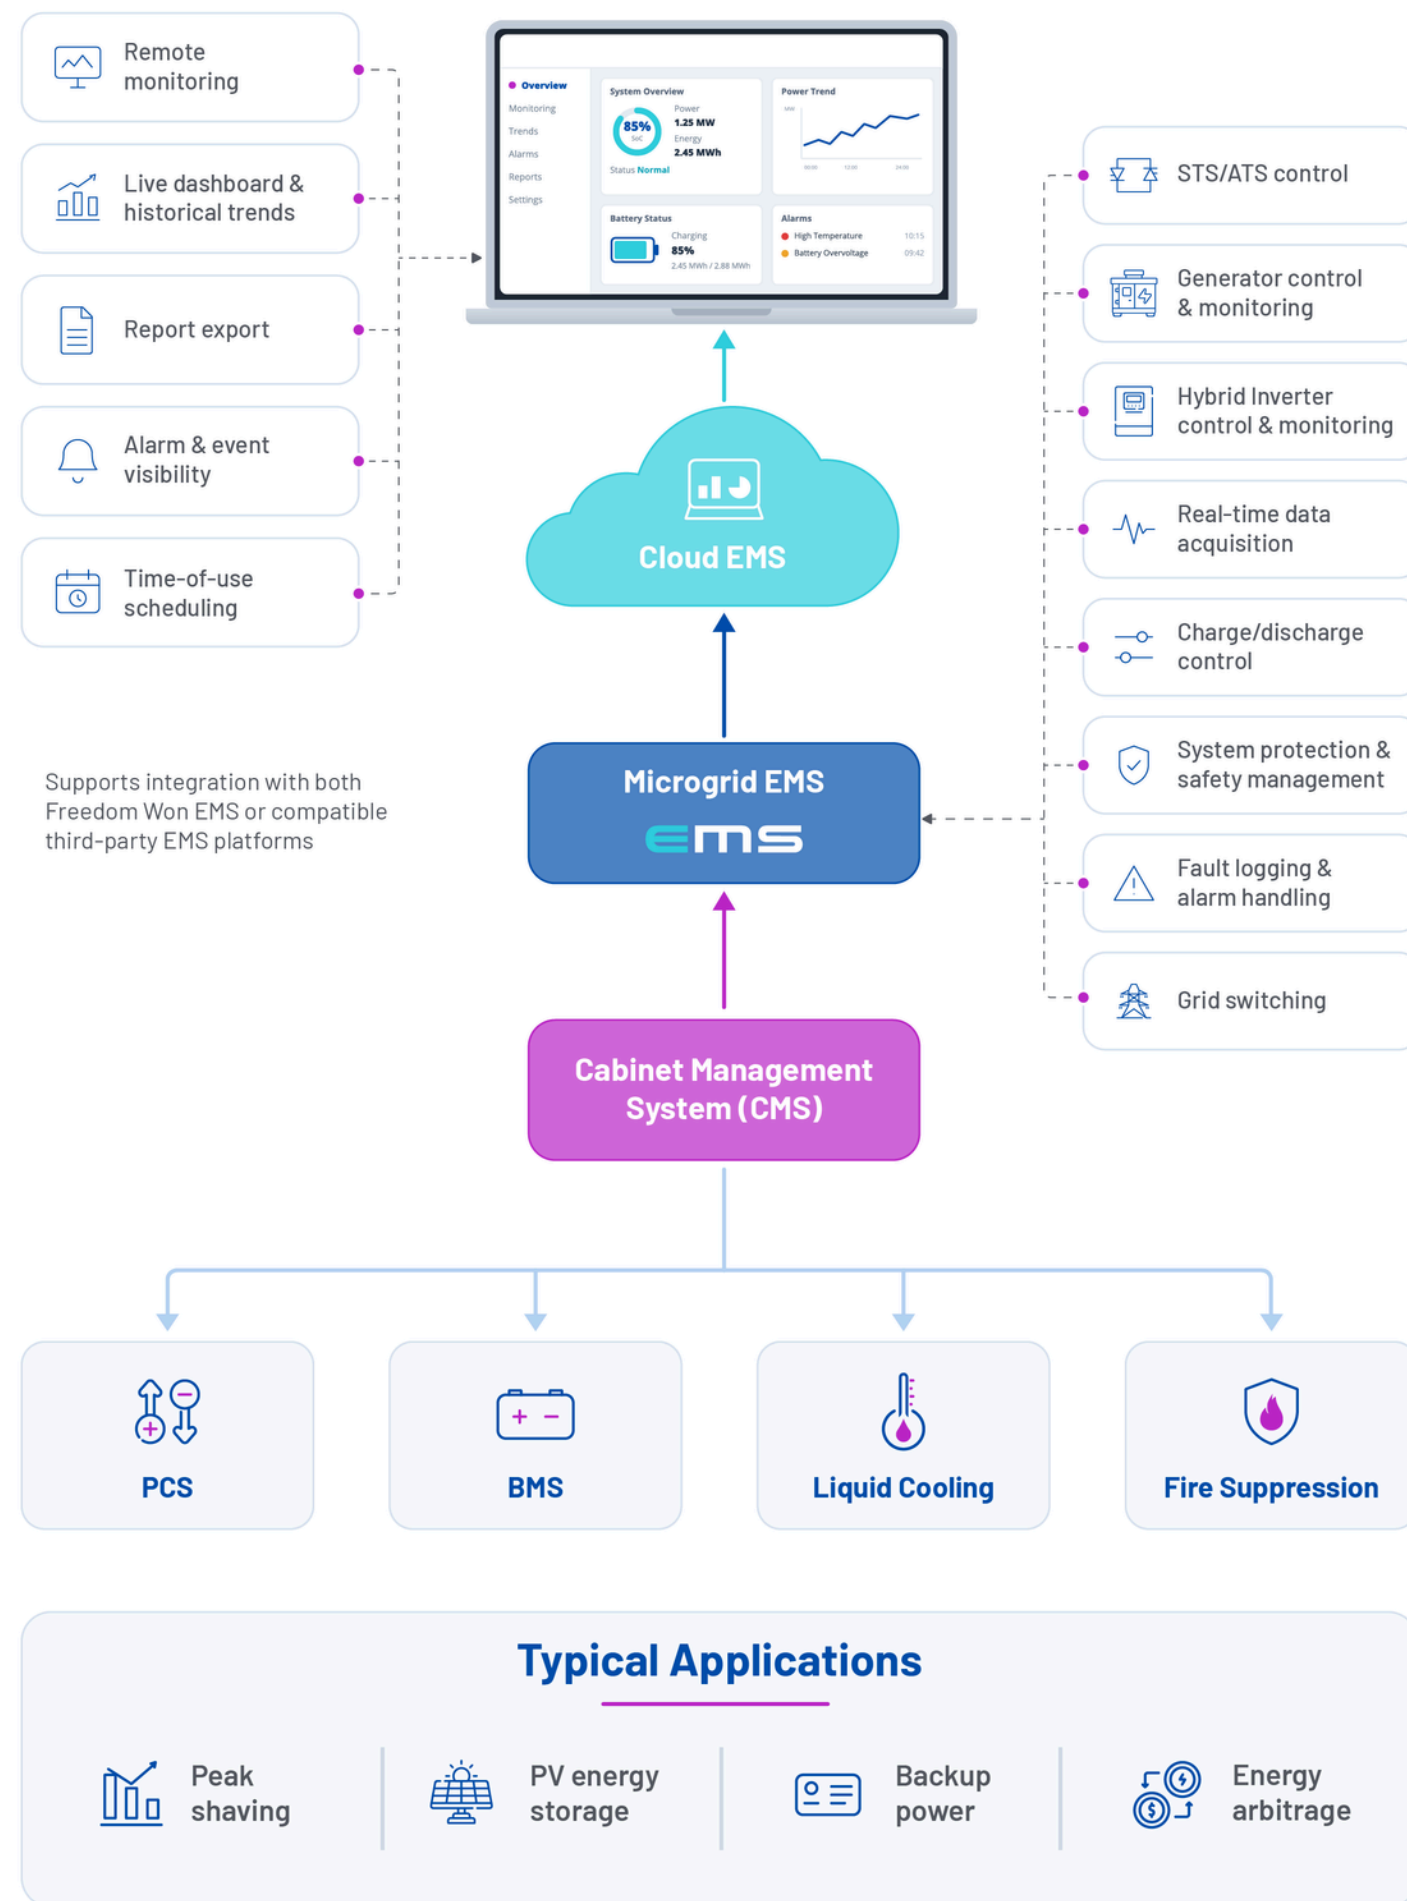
Remote monitoring

Live dashboard & historical trends

Report export

Alarm & event visibility

Time-of-use scheduling

Overview
Monitoring
Trends
Alarms
Reports
Settings

System Overview
85%
SoC
Power
1.25 MW
Energy
2.45 MWh
Status Normal

Power Trend
MW

Battery Status
Charging
85%
2.45 MWh / 2.88 MWh

Alarms
High Temperature 10:15
Battery Overvoltage 09:42

STS/ATS control

Generator control & monitoring

Hybrid Inverter control & monitoring

Real-time data acquisition

Charge/discharge control

System protection & safety management

Fault logging & alarm handling

Grid switching

Cloud EMS

Supports integration with both Freedom Won EMS or compatible third-party EMS platforms

Microgrid EMS
EMS

Cabinet Management System (CMS)

PCS

BMS

Liquid Cooling

Fire Suppression

Typical Applications

Peak shaving

PV energy storage

Backup power

Energy arbitrage